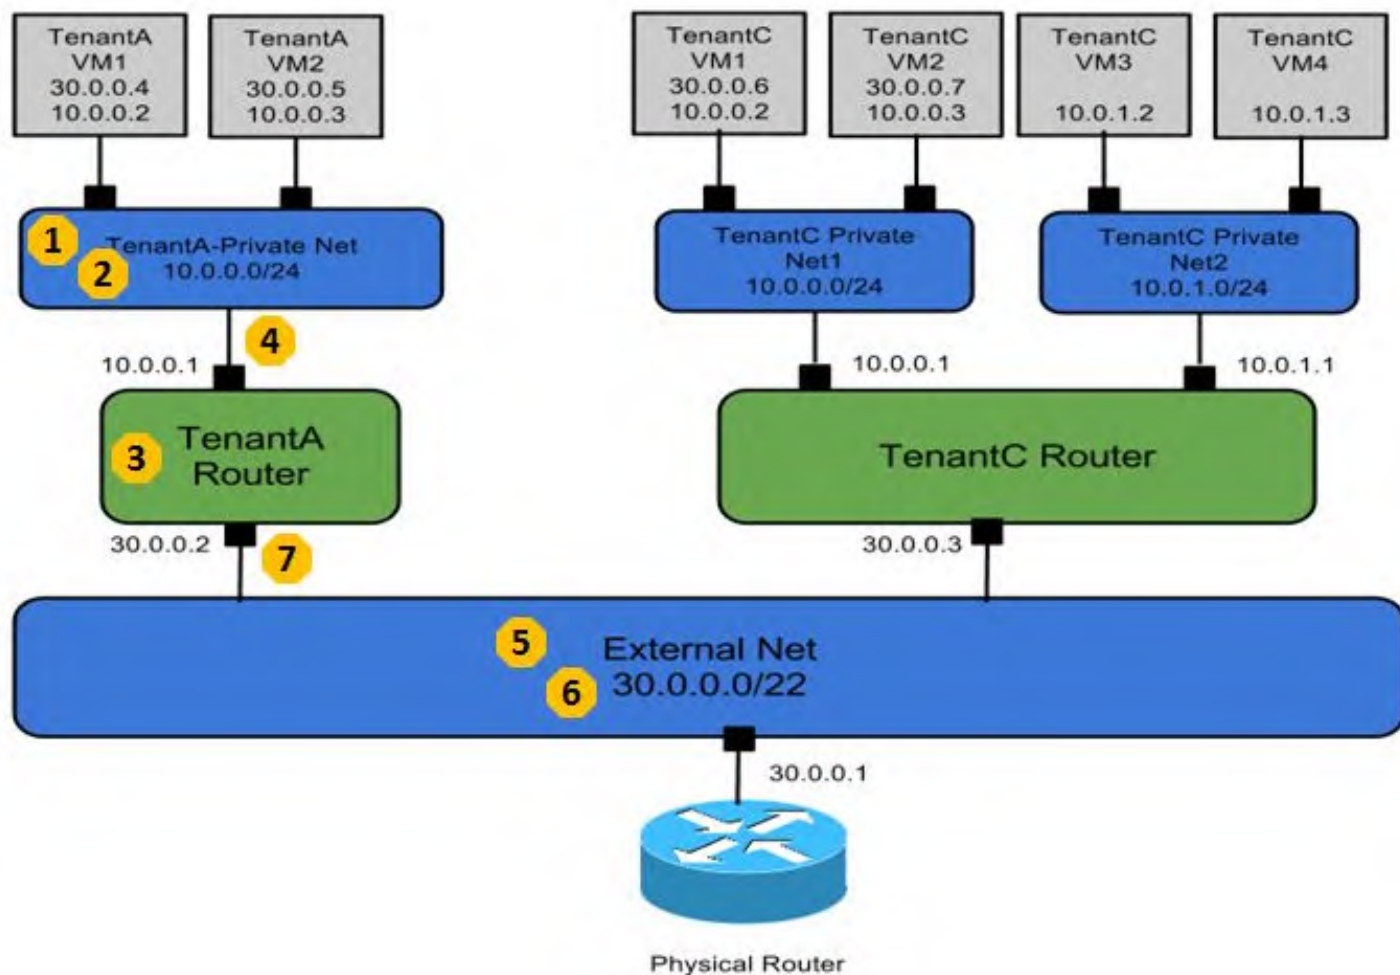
TenantA VM1 30.0.0.4 10.0.0.2

TenantA VM2 30.0.0.5 10.0.0.3

TenantC VM1 30.0.0.6 10.0.0.2

TenantC VM2 30.0.0.7 10.0.0.3

TenantC VM3 10.0.1.2

TenantC VM4 10.0.1.3

1 TenantA-Private Net 2 10.0.0.0/24

TenantC Private Net1 10.0.0.0/24

TenantC Private Net2 10.0.1.0/24

10.0.0.1 4

10.0.0.1

10.0.1.1

3 TenantA Router

TenantC Router

30.0.0.2 7

30.0.0.3

5 External Net 6 30.0.0.0/22

30.0.0.1

Physical Router